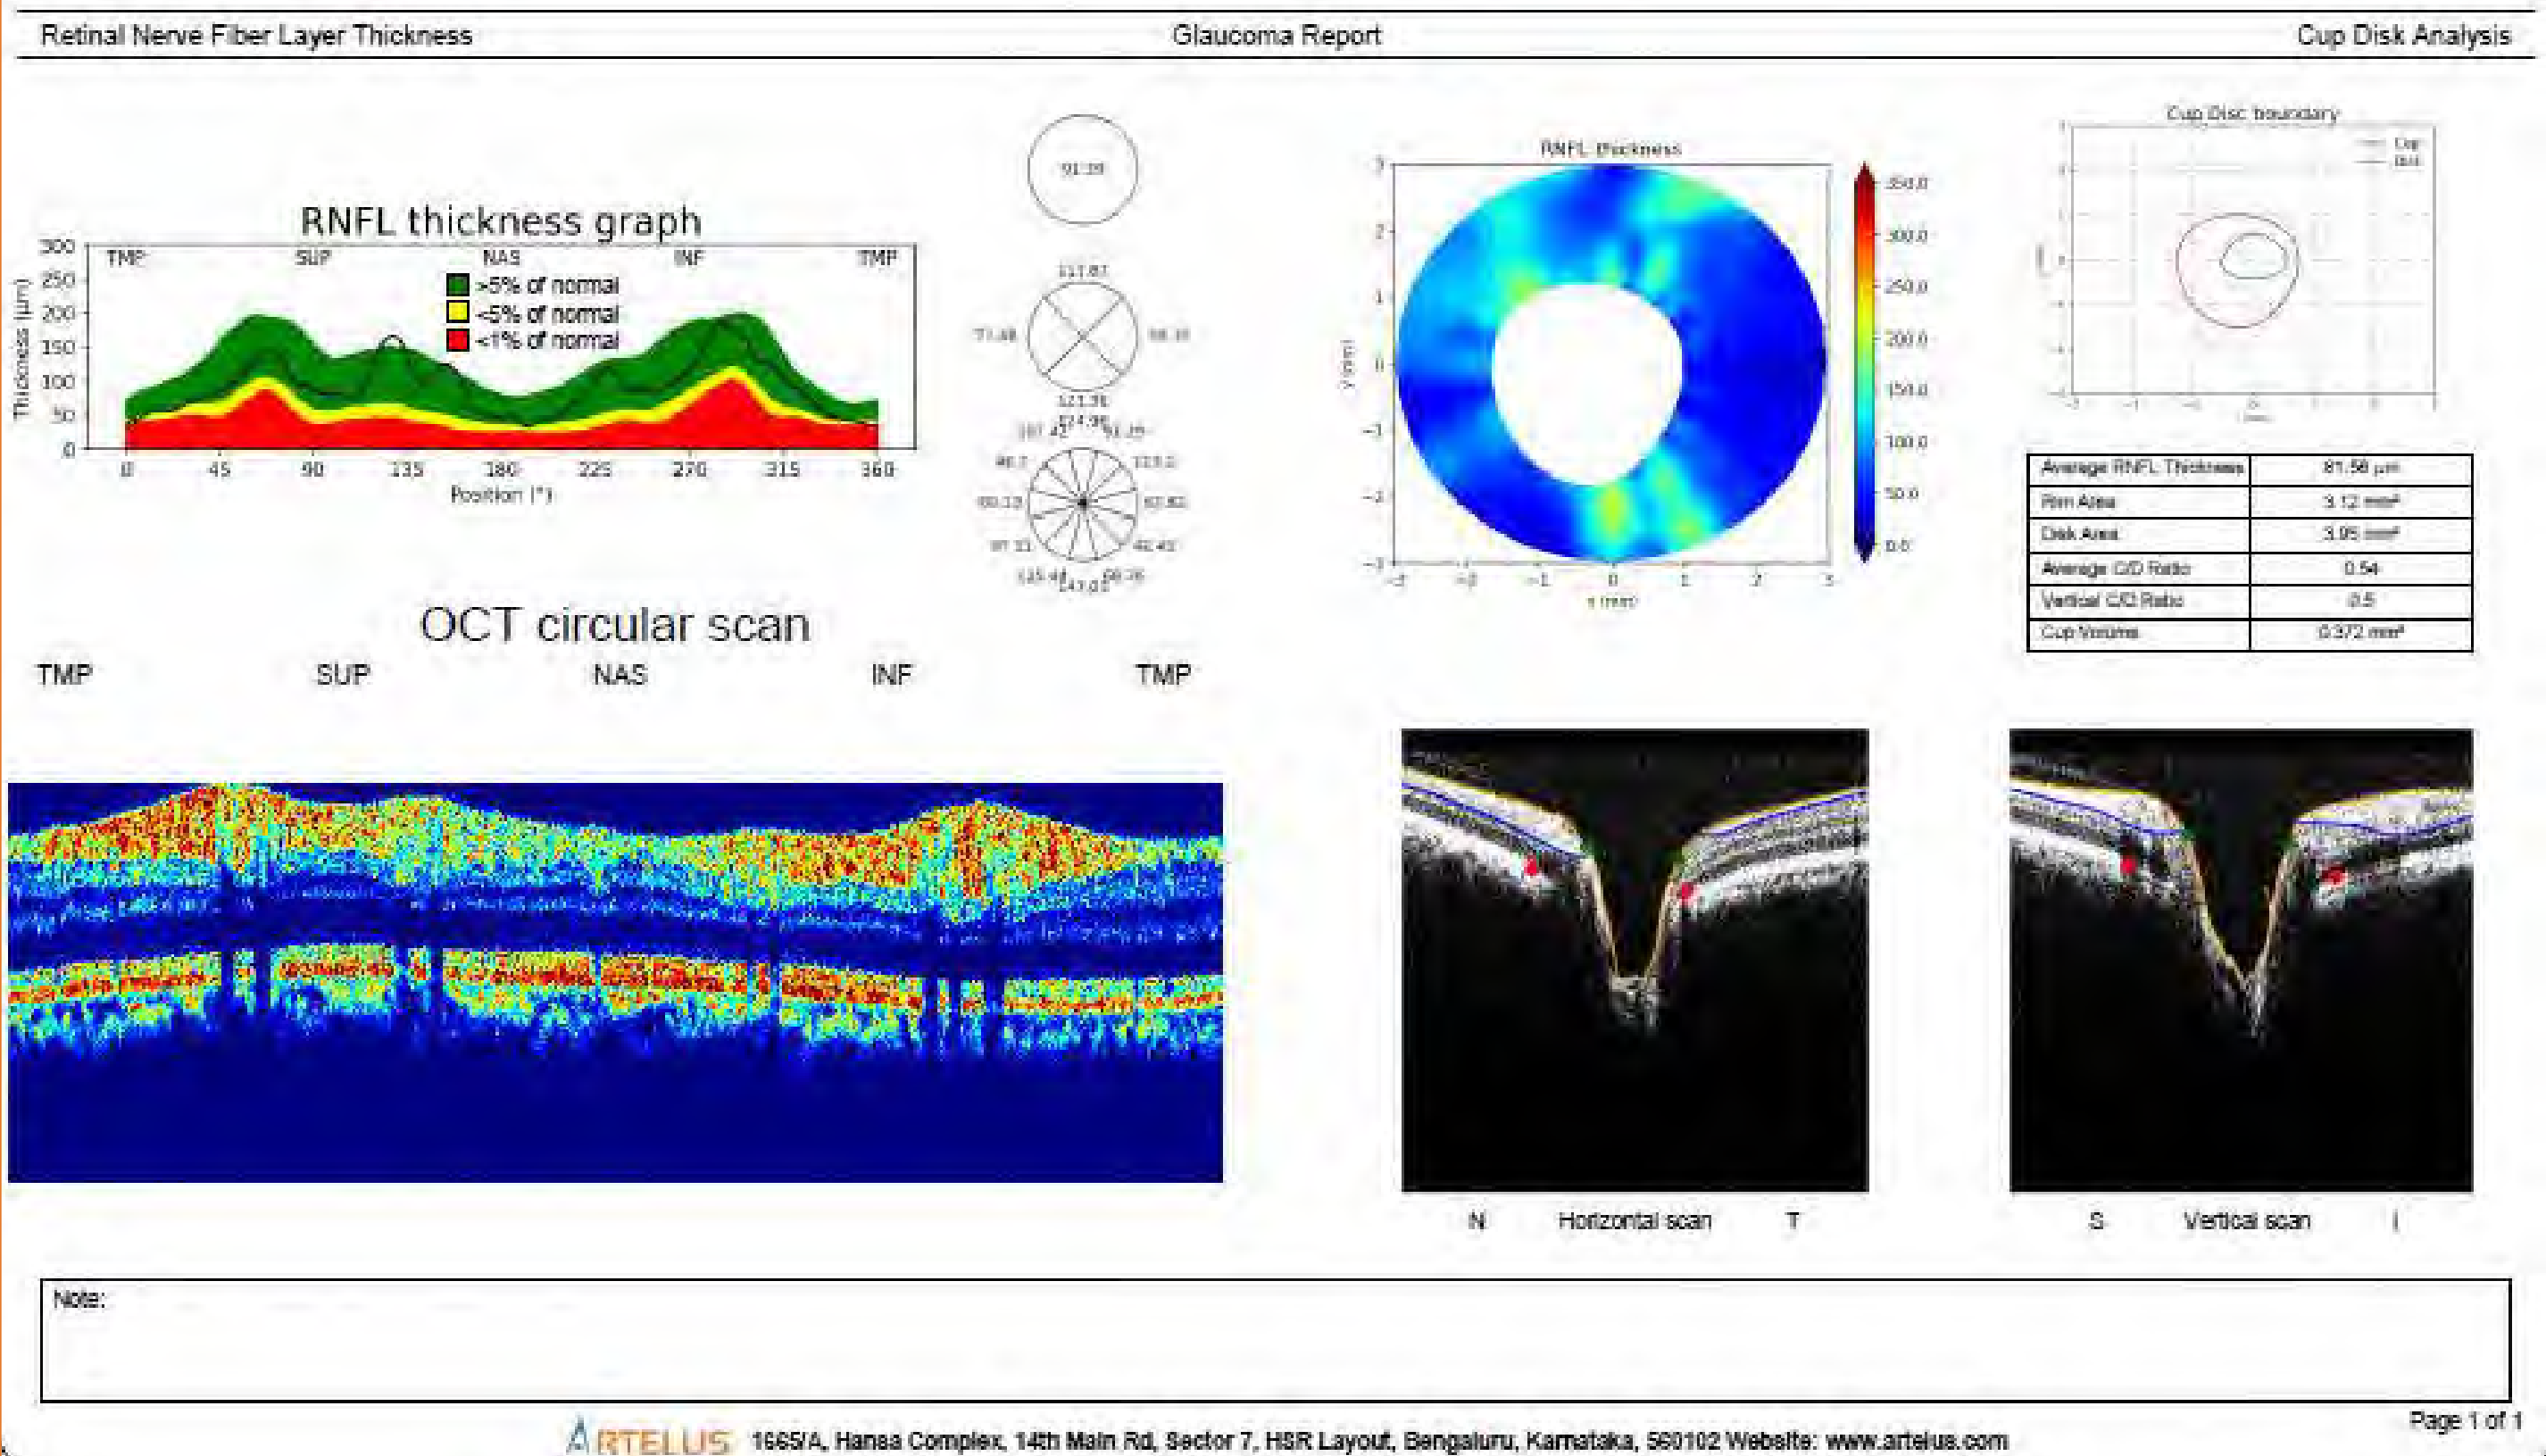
Retinal Nerve Fiber Layer Thickness

Glaucoma Report

Cup Disk Analysis

RNFL thickness graph

300 250 200 150 100 50 0

Thickness (µm)

TMP SUP NAS INF TMP

>5% of normal
<5% of normal
<1% of normal

0 45 90 135 180 225 270 315 360

Position (°)

91.39

117.87
71.48 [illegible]
121.36

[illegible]

RNFL thickness

y (mm)

x (mm)

350.0 300.0 250.0 200.0 150.0 100.0 50.0 0.0

Cup Disc boundary

Cup
Disk

| Average RNFL Thickness | 81.58 µm |
|---|---|
| Rim Area | 3.12 mm² |
| Disk Area | 3.95 mm² |
| Average C/D Ratio | 0.54 |
| Vertical C/D Ratio | 0.5 |
| Cup Volume | 0.372 mm³ |

OCT circular scan

TMP SUP NAS INF TMP

N Horizontal scan T

S Vertical scan I

Note:

ARTELUS 1665/A, Hansa Complex, 14th Main Rd, Sector 7, HSR Layout, Bengaluru, Karnataka, 560102 Website: www.artelus.com

Page 1 of 1